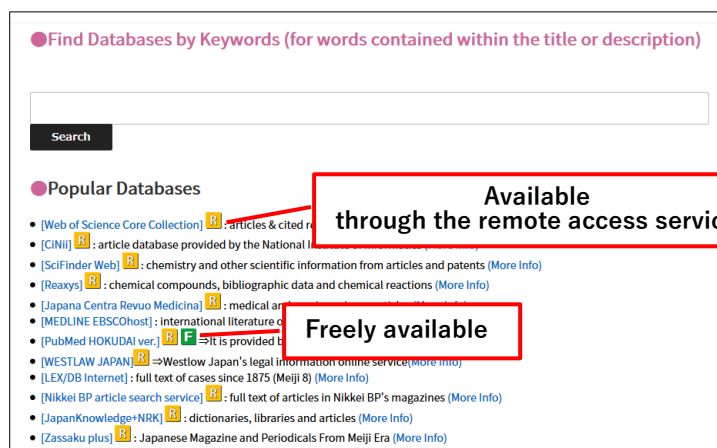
●Find Databases by Keywords (for words contained within the title or description)

Search

●Popular Databases

- [Web of Science Core Collection] R : articles & cited re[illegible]
- [CiNii] R : article database provided by the National I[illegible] (More Info)
- [SciFinder Web] R : chemistry and other scientific information from articles and patents (More Info)
- [Reaxys] R : chemical compounds, bibliographic data and chemical reactions (More Info)
- [Japana Centra Revuo Medicina] R : medical ar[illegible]
- [MEDLINE EBSCOhost] : international literature o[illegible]
- [PubMed HOKUDAI ver.] R F ⇒It is provided b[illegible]
- [WESTLAW JAPAN] R ⇒Westlow Japan's legal information online service(More Info)
- [LEX/DB Internet] : full text of cases since 1875 (Meiji 8) (More Info)
- [Nikkei BP article search service] R : full text of articles in Nikkei BP's magazines (More Info)
- [JapanKnowledge+NRK] R : dictionaries, libraries and articles (More Info)
- [Zassaku plus] R : Japanese Magazine and Periodicals From Meiji Era (More Info)

Available through the remote access servic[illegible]

Freely available